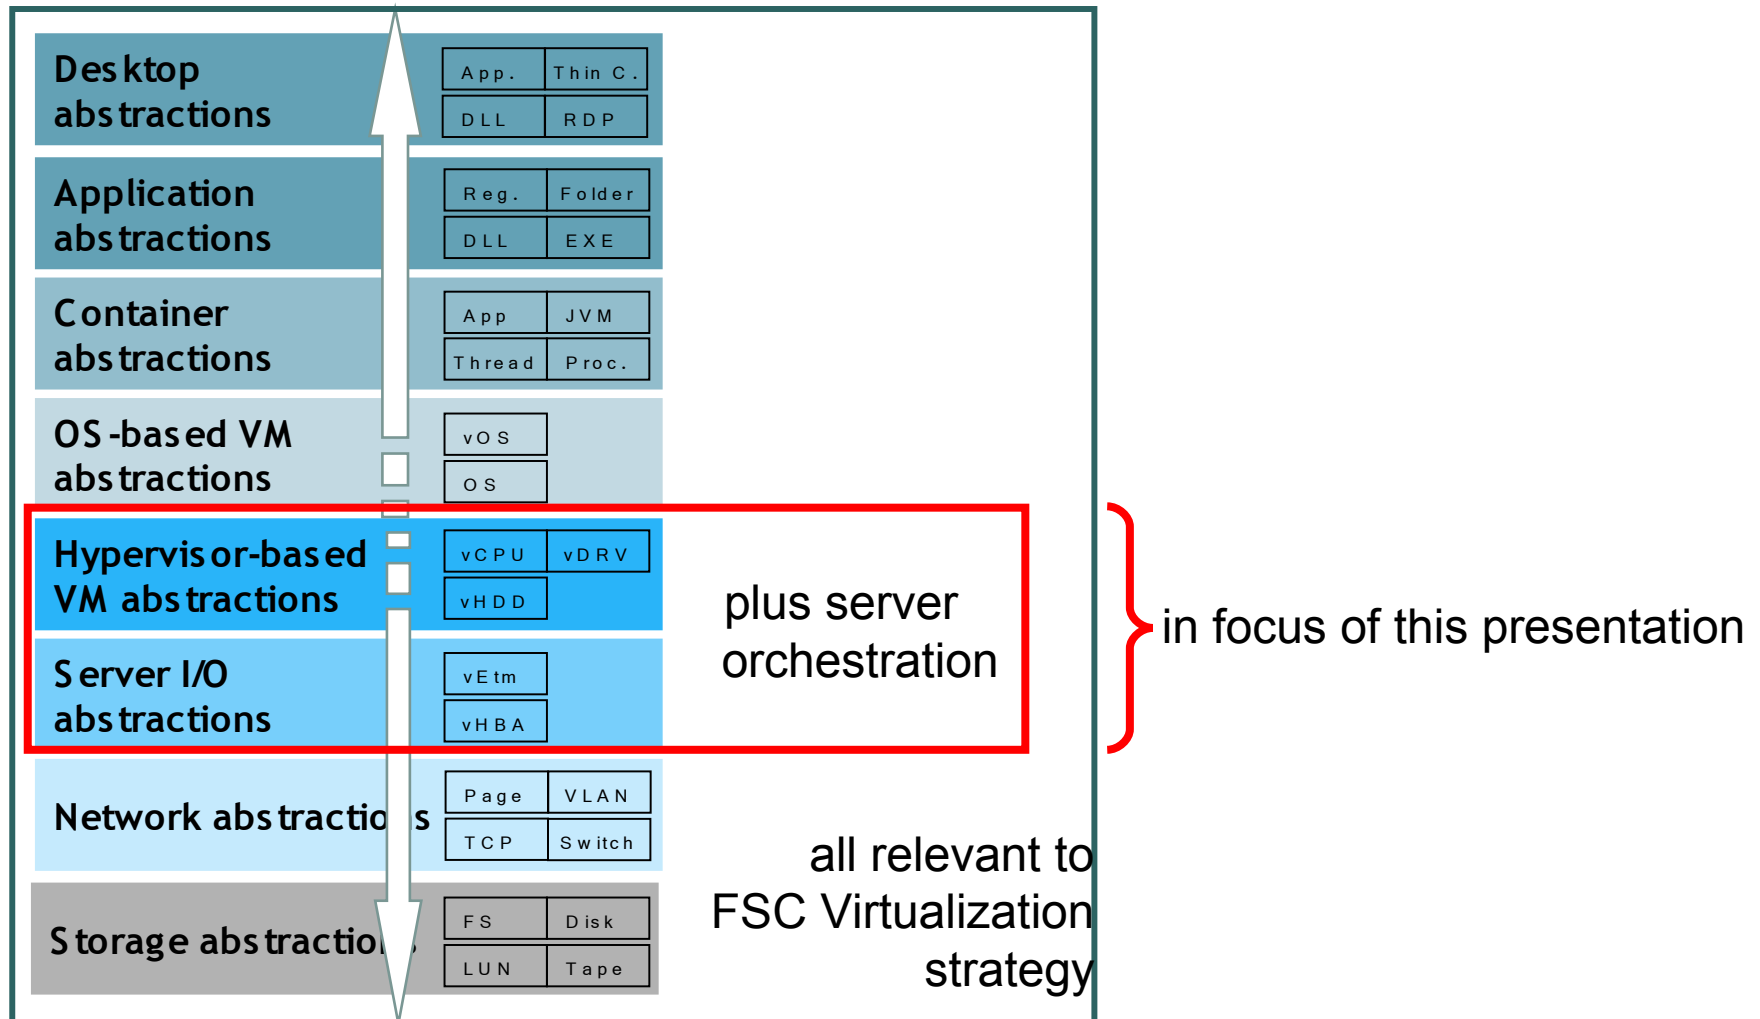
Desktop abstractions

| App. | Thin C. |
|---|---|
| DLL | RDP |

Application abstractions

| Reg. | Folder |
|---|---|
| DLL | EXE |

Container abstractions

| App | JVM |
|---|---|
| Thread | Proc. |

OS-based VM abstractions

vOS
OS

Hypervisor-based VM abstractions

| vCPU | vDRV |
|---|---|
| vHDD | |

Server I/O abstractions

vEtm
vHBA

plus server orchestration

in focus of this presentation

Network abstractio s

| Page | VLAN |
|---|---|
| TCP | Switch |

Storage abstractio

| FS | Disk |
|---|---|
| LUN | Tape |

all relevant to FSC Virtualization strategy